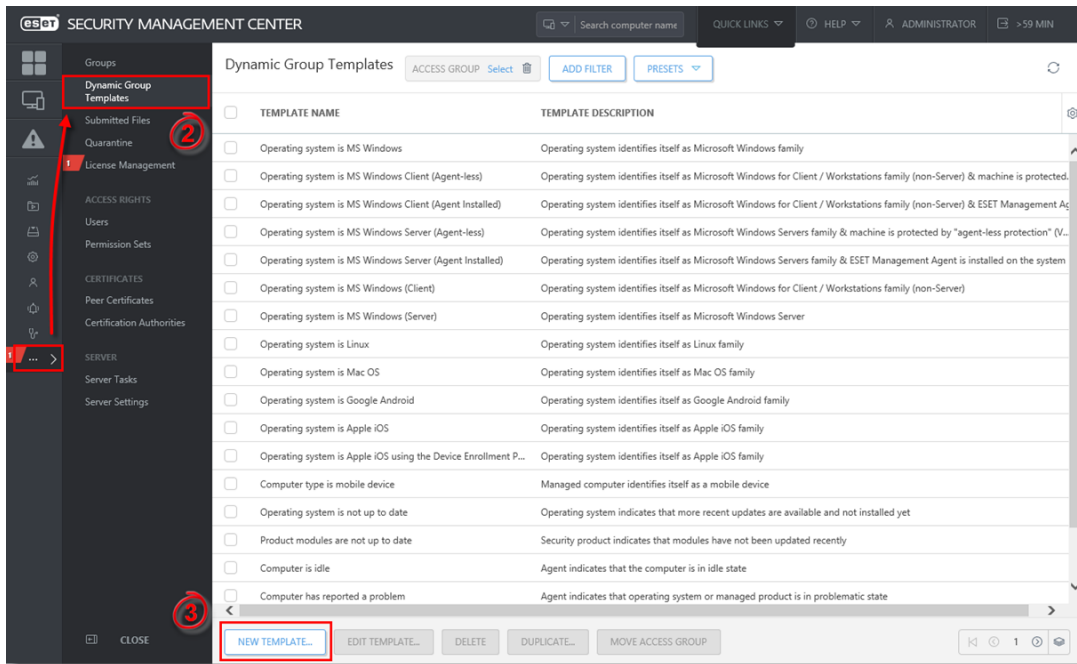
eset SECURITY MANAGEMENT CENTER

Search computer name

QUICK LINKS HELP ADMINISTRATOR >59 MIN

Groups
Dynamic Group Templates
Submitted Files
Quarantine
1 License Management

ACCESS RIGHTS
Users
Permission Sets

CERTIFICATES
Peer Certificates
Certification Authorities

SERVER
Server Tasks
Server Settings

1 ...

CLOSE

2

3

Dynamic Group Templates ACCESS GROUP Select ADD FILTER PRESETS

| TEMPLATE NAME | TEMPLATE DESCRIPTION |
|---|---|
| Operating system is MS Windows | Operating system identifies itself as Microsoft Windows family |
| Operating system is MS Windows Client (Agent-less) | Operating system identifies itself as Microsoft Windows for Client / Workstations family (non-Server) & machine is protected. |
| Operating system is MS Windows Client (Agent Installed) | Operating system identifies itself as Microsoft Windows for Client / Workstations family (non-Server) & ESET Management Ag |
| Operating system is MS Windows Server (Agent-less) | Operating system identifies itself as Microsoft Windows Servers family & machine is protected by "agent-less protection" (V... |
| Operating system is MS Windows Server (Agent Installed) | Operating system identifies itself as Microsoft Windows Servers family & ESET Management Agent is installed on the system |
| Operating system is MS Windows (Client) | Operating system identifies itself as Microsoft Windows for Client / Workstations family (non-Server) |
| Operating system is MS Windows (Server) | Operating system identifies itself as Microsoft Windows Server |
| Operating system is Linux | Operating system identifies itself as Linux family |
| Operating system is Mac OS | Operating system identifies itself as Mac OS family |
| Operating system is Google Android | Operating system identifies itself as Google Android family |
| Operating system is Apple iOS | Operating system identifies itself as Apple iOS family |
| Operating system is Apple iOS using the Device Enrollment P... | Operating system identifies itself as Apple iOS family |
| Computer type is mobile device | Managed computer identifies itself as a mobile device |
| Operating system is not up to date | Operating system indicates that more recent updates are available and not installed yet |
| Product modules are not up to date | Security product indicates that modules have not been updated recently |
| Computer is idle | Agent indicates that the computer is in idle state |
| Computer has reported a problem | Agent indicates that operating system or managed product is in problematic state |

NEW TEMPLATE... EDIT TEMPLATE... DELETE DUPLICATE... MOVE ACCESS GROUP 1